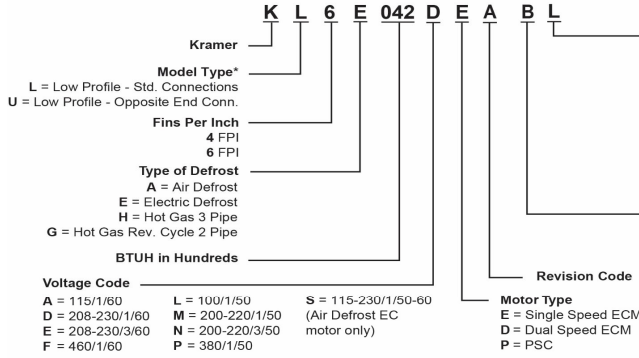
K L 6 E 042 D E A B L

Kramer

Model Type*
L = Low Profile - Std. Connections
U = Low Profile - Opposite End Conn.

Fins Per Inch
4 FPI
6 FPI

Type of Defrost
A = Air Defrost
E = Electric Defrost
H = Hot Gas 3 Pipe
G = Hot Gas Rev. Cycle 2 Pipe

BTUH in Hundreds

Voltage Code
A = 115/1/60
D = 208-230/1/60
E = 208-230/3/60
F = 460/1/60

L = 100/1/50
M = 200-220/1/50
N = 200-220/3/50
P = 380/1/50

S = 115-230/1/50-60 (Air Defrost EC motor only)

Revision Code

Motor Type
E = Single Speed ECM
D = Dual Speed ECM
P = PSC